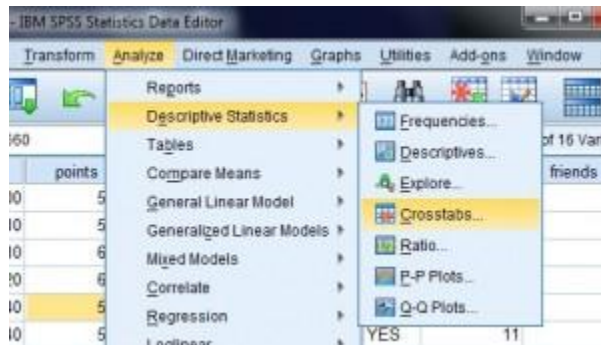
- IBM SPSS Statistics Data Editor

Transform Analyze Direct Marketing Graphs Utilities Add-ons Window

360

points

of 16 Var

friends

Reports

Descriptive Statistics

Tables

Compare Means

General Linear Model

Generalized Linear Models

Mixed Models

Correlate

Regression

Loglinear

Frequencies...

Descriptives...

Explore...

Crosstabs...

Ratio...

P-P Plots...

Q-Q Plots...

10 5
10 5
10 6
20 6
10 5
10 5

YES 11